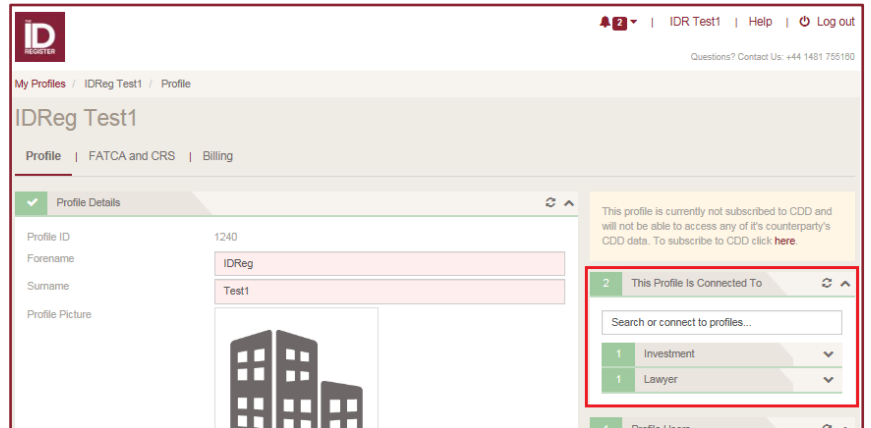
THE ID REGISTER

2 | IDR Test1 | Help | Log out

Questions? Contact Us: +44 1481 755160

My Profiles / IDReg Test1 / Profile

IDReg Test1

Profile | FATCA and CRS | Billing

Profile Details

Profile ID 1240

Forename IDReg

Surname Test1

Profile Picture

This profile is currently not subscribed to CDD and will not be able to access any of it's counterparty's CDD data. To subscribe to CDD click here.

2 This Profile Is Connected To

Search or connect to profiles...

1 Investment

1 Lawyer

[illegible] Profile Users